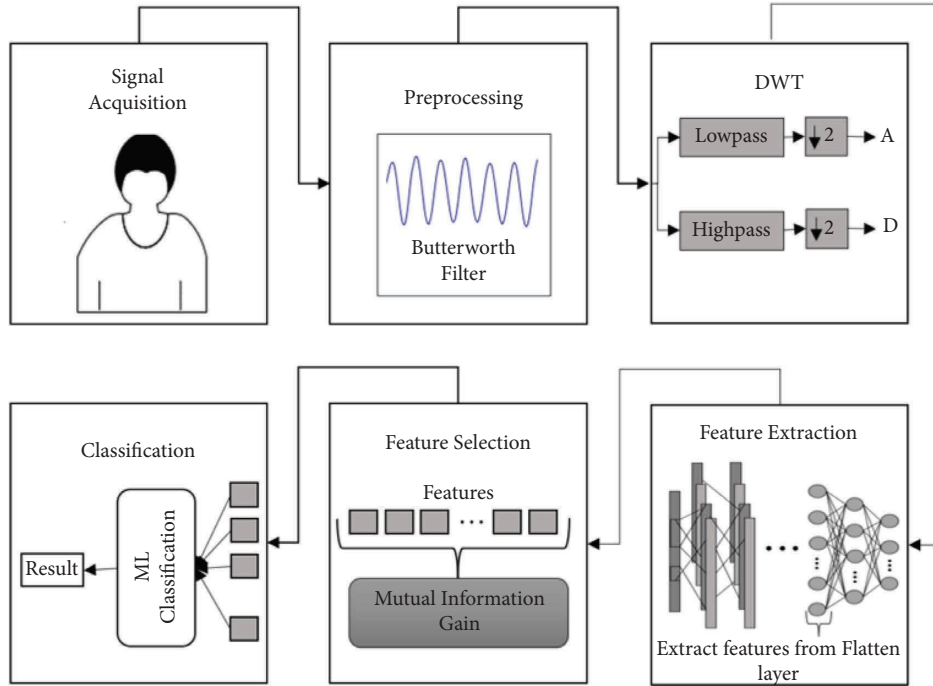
Signal Acquisition

Preprocessing

Butterworth Filter

DWT

Lowpass

$\downarrow 2$

A

Highpass

$\downarrow 2$

D

Classification

ML Classification

Result

Feature Selection

Features

Mutual Information Gain

Feature Extraction

Extract features from Flatten layer